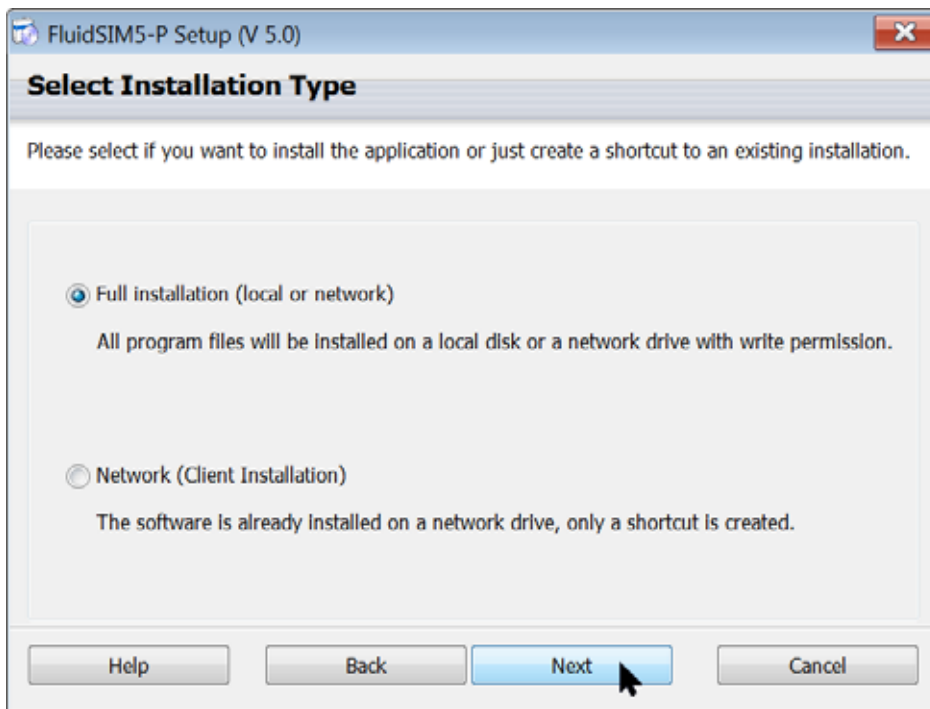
FluidSIM5-P Setup (V 5.0)

Select Installation Type

Please select if you want to install the application or just create a shortcut to an existing installation.

Full installation (local or network)

All program files will be installed on a local disk or a network drive with write permission.

Network (Client Installation)

The software is already installed on a network drive, only a shortcut is created.

Help

Back

Next

Cancel